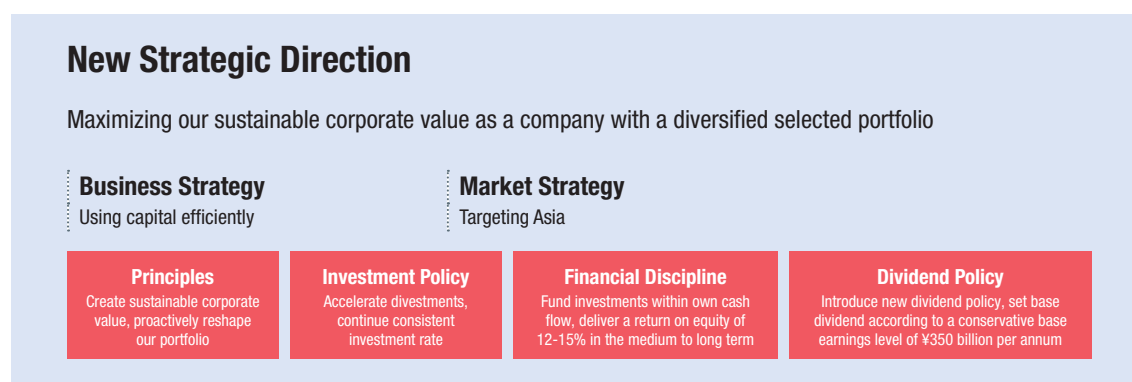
New Strategic Direction

Maximizing our sustainable corporate value as a company with a diversified selected portfolio

Business Strategy
Using capital efficiently

Market Strategy
Targeting Asia

Principles
Create sustainable corporate value, proactively reshape our portfolio

Investment Policy
Accelerate divestments, continue consistent investment rate

Financial Discipline
Fund investments within own cash flow, deliver a return on equity of 12-15% in the medium to long term

Dividend Policy
Introduce new dividend policy, set base dividend according to a conservative base earnings level of ¥350 billion per annum